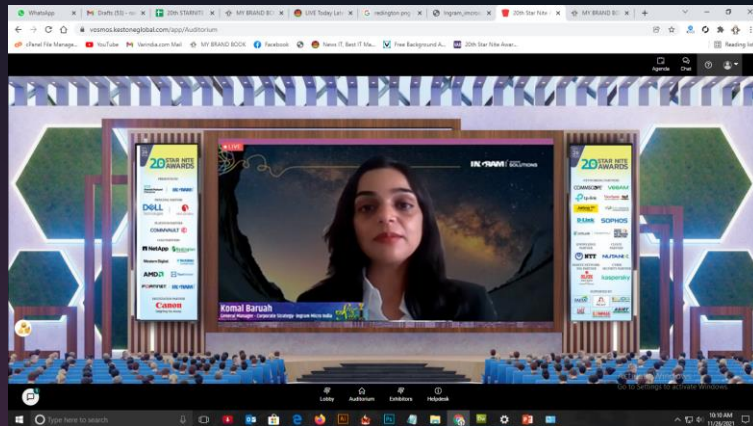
WhatsApp
Drafts (53)
20th STARNITE
MY BRAND BO
LIVE Today La
redington.png
Ingram_micro
20th Star Nite
MY BRAND BO

vosmos.kestoneglobal.com/app/Auditorium

cPanel File Manage...
YouTube
Varinska.com Mail
MY BRAND BOOK
Facebook
News IT, Best IT Ma...
Free Background A...
20th Star Nite Awar...
Reading list

Agenda
Chat

20 STAR NITE AWARDS
DELL Technologies
COMMVAULT
NetApp
AMD
FORTINET
Canon

LIVE
INGRAM MICRO SOLUTIONS

Komal Baruah
General Manager - Corporate Strategy - Ingram Micro India

20 STAR NITE AWARDS
COMMSCOPE
VEEAM
D-Link
SOPHOS
NTT
NUTANIX
kaspersky

Lobby
Auditorium
Exhibitors
Helpdesk

Activate Windows
Go to Settings to activate Windows.

Type here to search
10:10 AM
11/26/2021